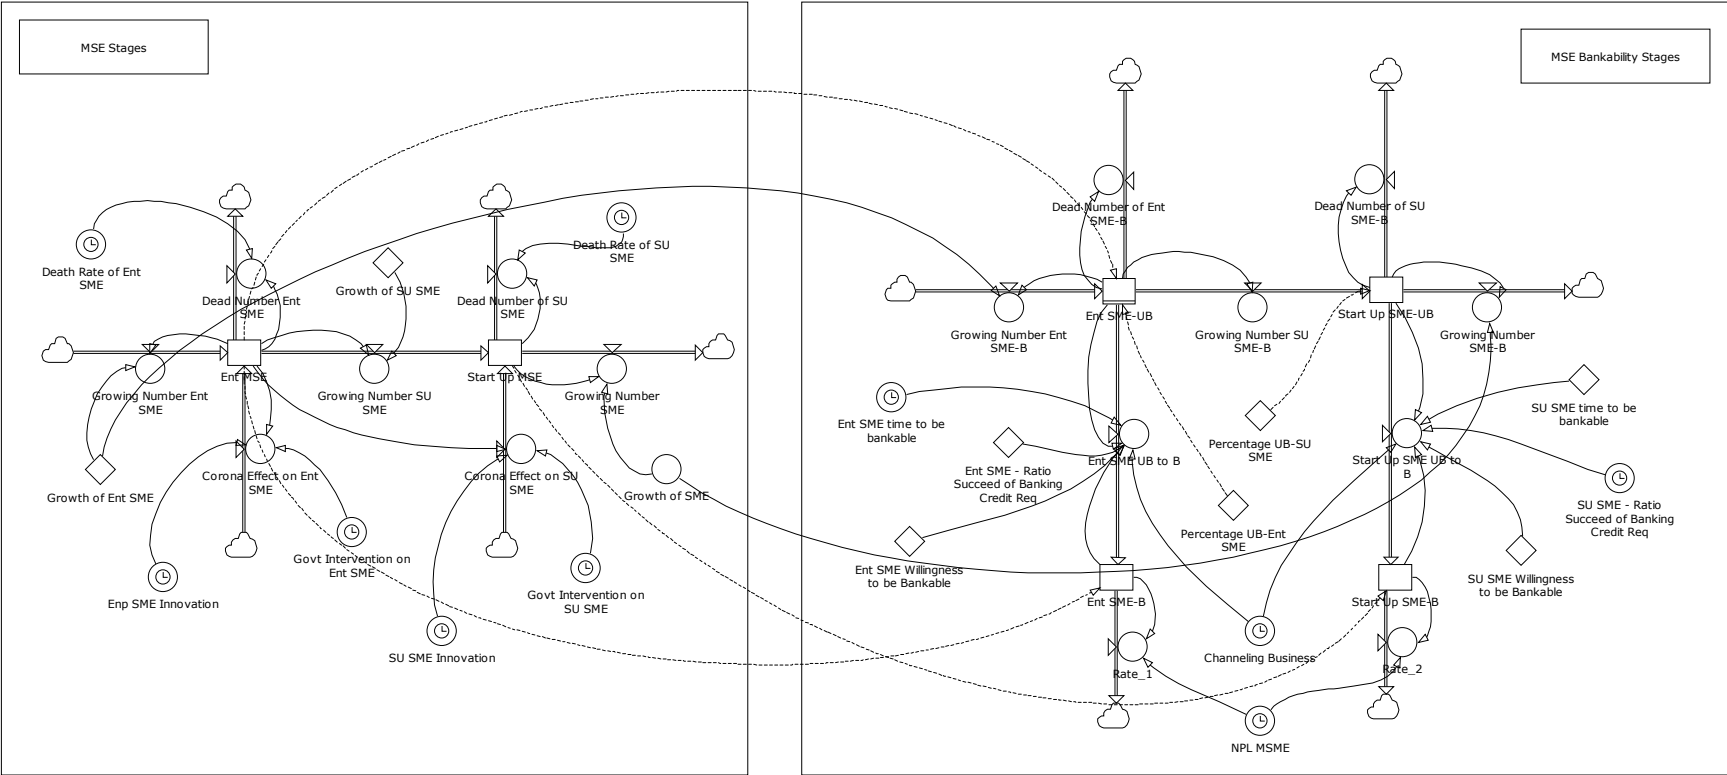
MSE Stages

Death Rate of Ent SME

Dead Number Ent SME

Growth of SU SME

Death Rate of SU SME

Dead Number of SU SME

Ent MSE

Start Up MSE

Growing Number Ent SME

Growing Number SU SME

Growing Number SME

Growth of Ent SME

Corona Effect on Ent SME

Corona Effect on SU SME

Growth of SME

Govt Intervention on Ent SME

Govt Intervention on SU SME

Enp SME Innovation

SU SME Innovation

MSE Bankability Stages

Dead Number of Ent SME-B

Dead Number of SU SME-B

Growing Number Ent SME-B

Ent SME-UB

Growing Number SU SME-B

Start Up SME-UB

Growing Number SME-B

Ent SME time to be bankable

Ent SME UB to B

Percentage UB-SU SME

Start Up SME UB to B

SU SME time to be bankable

Ent SME - Ratio Succeed of Banking Credit Req

Percentage UB-Ent SME

SU SME - Ratio Succeed of Banking Credit Req

Ent SME Willingness to be Bankable

SU SME Willingness to be Bankable

Ent SME-B

Start Up SME-B

Channeling Business

Rate_1

Rate_2

NPL MSME